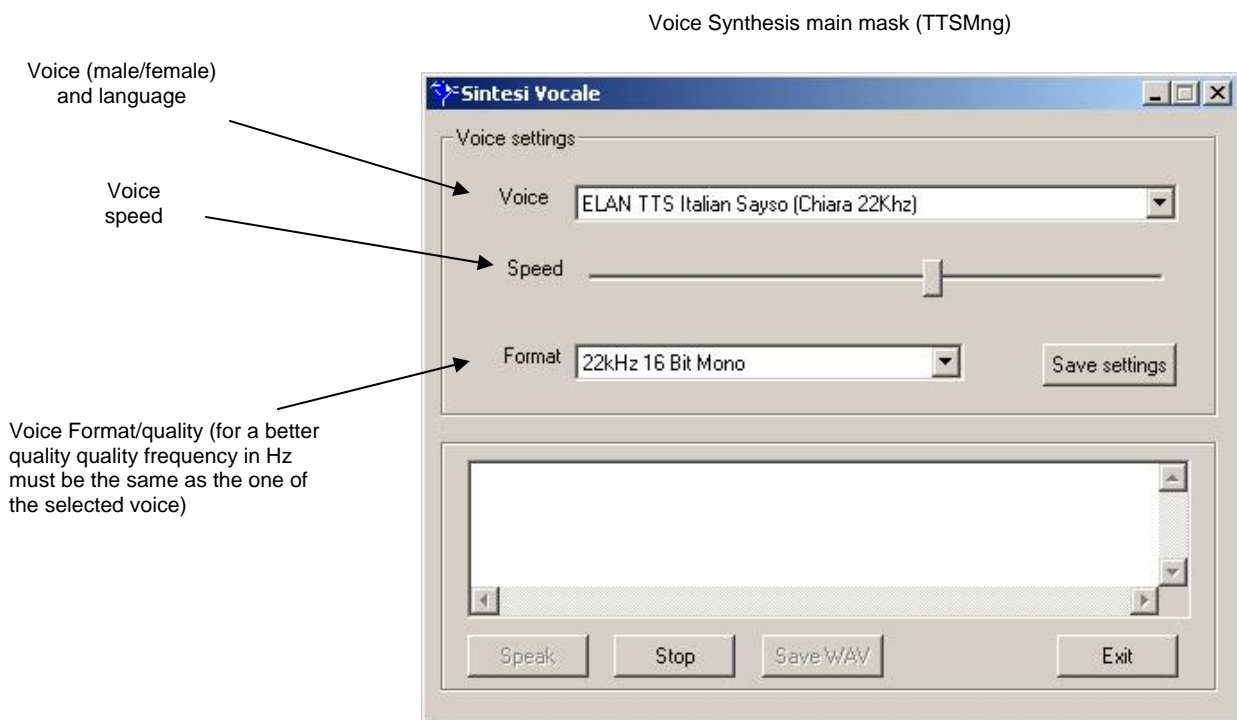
Voice Synthesis main mask (TTSMng)

Voice (male/female) and language

Voice speed

Voice Format/quality (for a better quality quality frequency in Hz must be the same as the one of the selected voice)

Sintesi Vocale

Voice settings

Voice ELAN TTS Italian Sayso (Chiara 22Khz)

Speed

Format 22kHz 16 Bit Mono

Save settings

Speak Stop Save WAV Exit